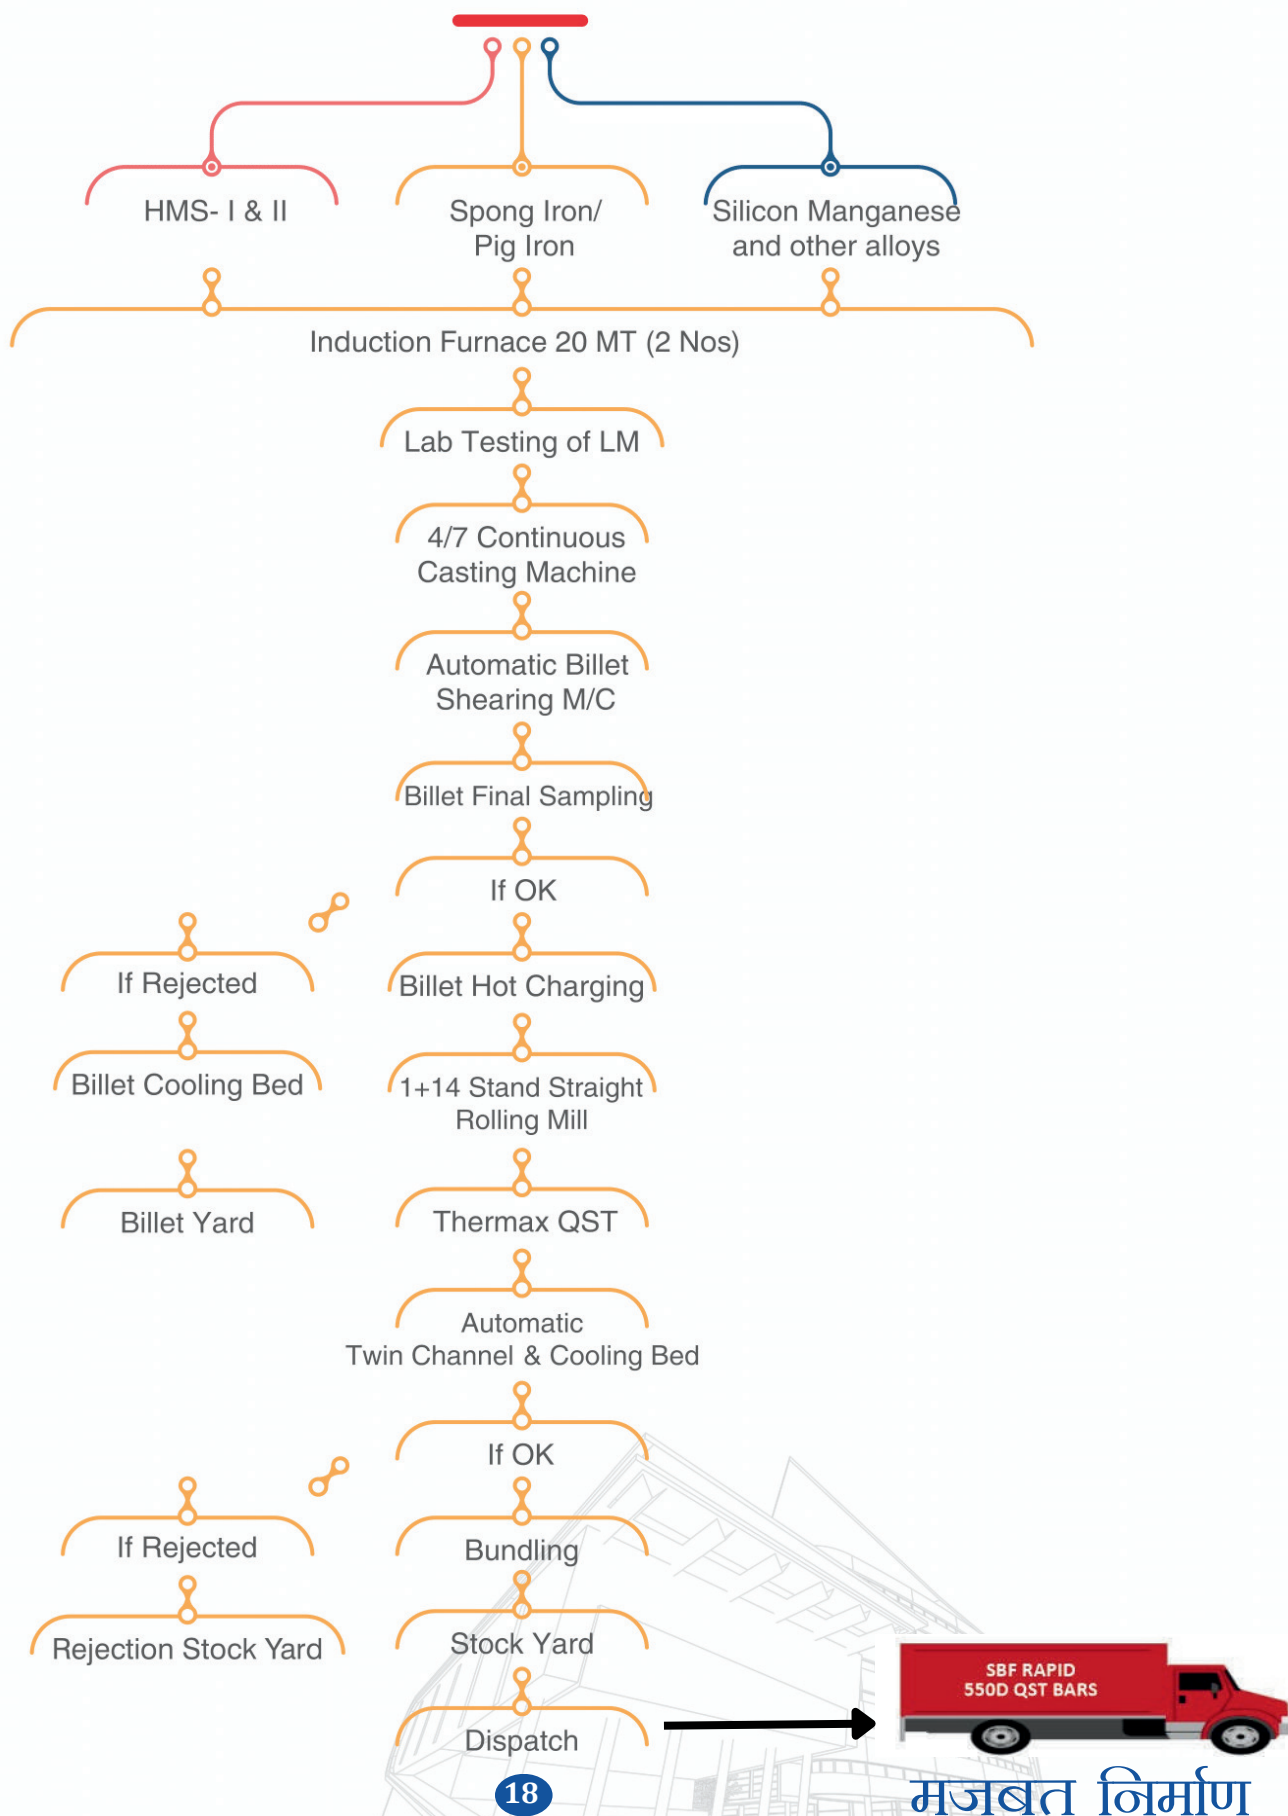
HMS- I & II

Spong Iron/ Pig Iron

Silicon Manganese and other alloys

Induction Furnace 20 MT (2 Nos)

Lab Testing of LM

4/7 Continuous Casting Machine

Automatic Billet Shearing M/C

Billet Final Sampling

If OK

If Rejected

Billet Hot Charging

Billet Cooling Bed

1+14 Stand Straight Rolling Mill

Billet Yard

Thermax QST

Automatic Twin Channel & Cooling Bed

If OK

If Rejected

Bundling

Rejection Stock Yard

Stock Yard

Dispatch

SBF RAPID 550D QST BARS

18

मजबत निर्माण